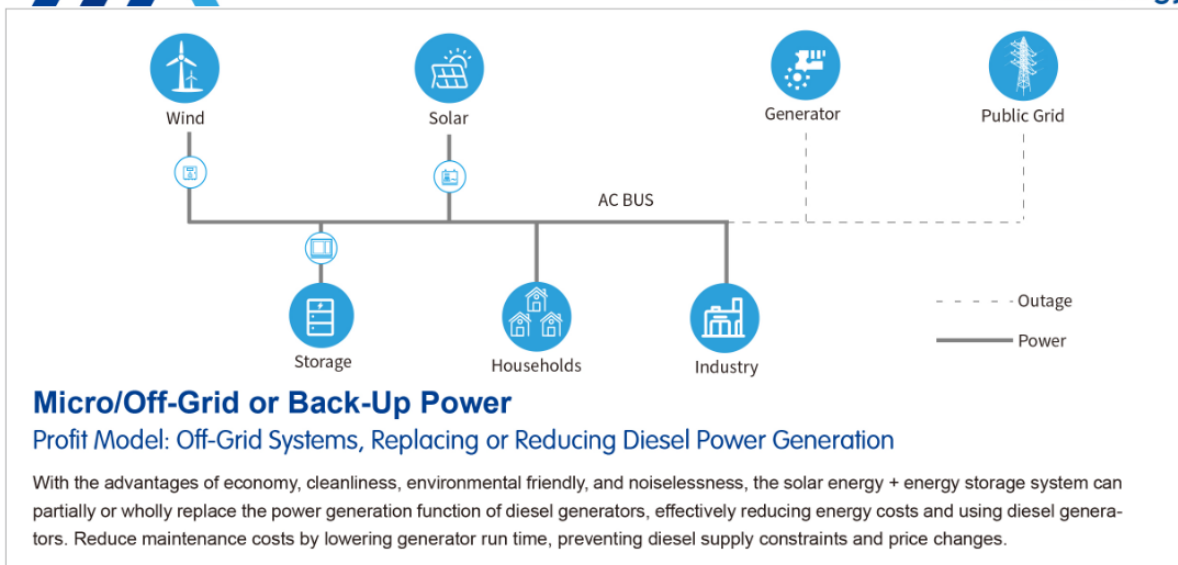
Wind

Solar

Generator

Public Grid

AC BUS

Storage

Households

Industry

Outage

Power

Micro/Off-Grid or Back-Up Power

Profit Model: Off-Grid Systems, Replacing or Reducing Diesel Power Generation

With the advantages of economy, cleanliness, environmental friendly, and noiselessness, the solar energy + energy storage system can partially or wholly replace the power generation function of diesel generators, effectively reducing energy costs and using diesel generators. Reduce maintenance costs by lowering generator run time, preventing diesel supply constraints and price changes.